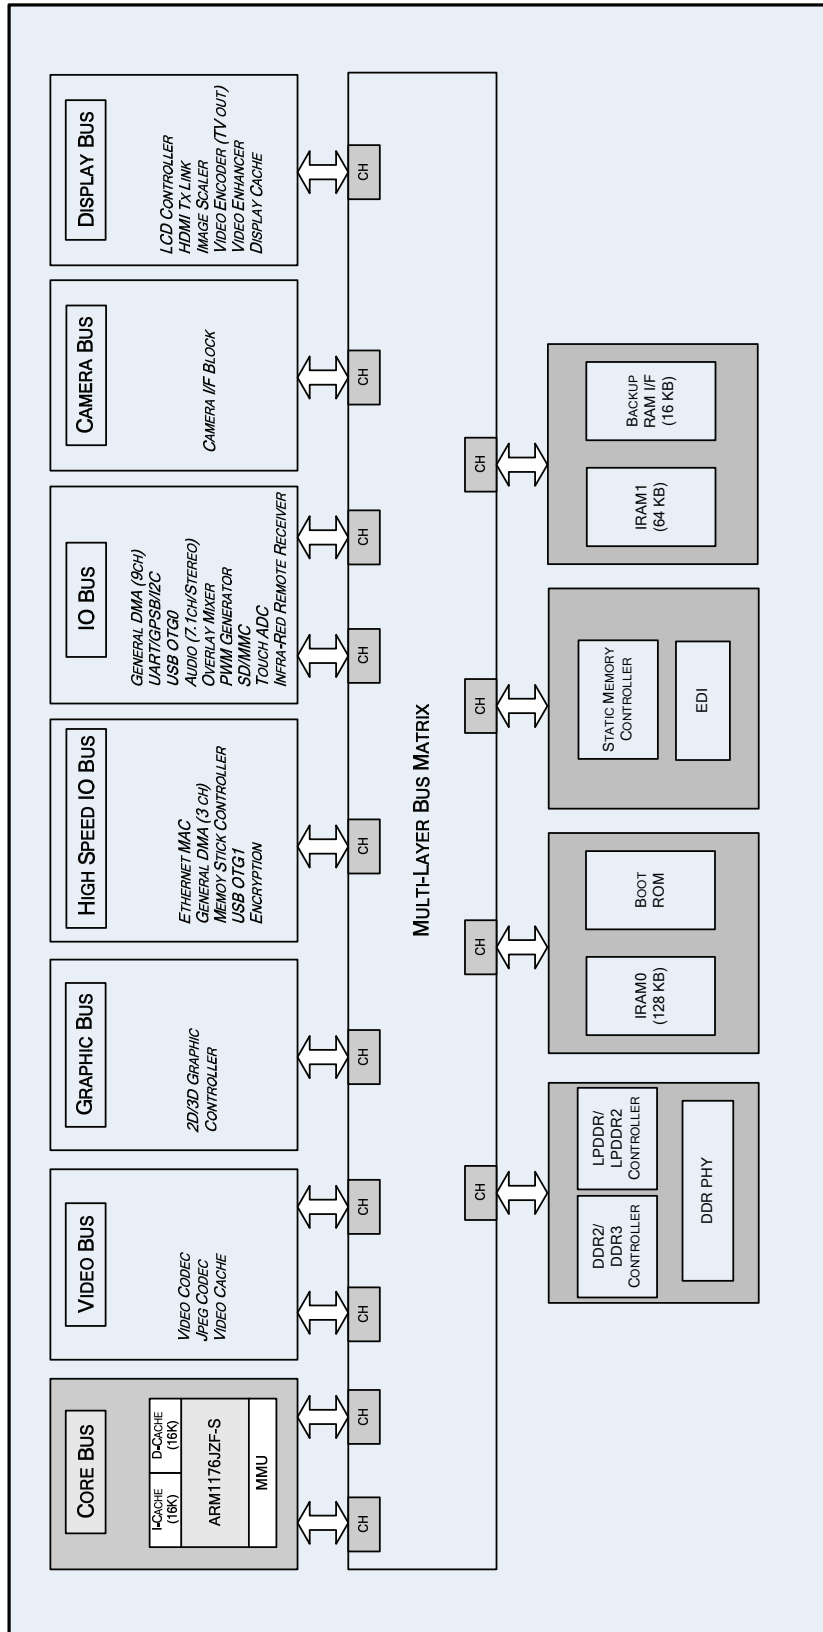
Display Bus

LCD Controller
HDMI Tx Link
Image Scaler
Video Encoder (TV out)
Video Enhancer
Display Cache

CH

Camera Bus

Camera I/F Block

CH

IO Bus

General DMA (9ch)
UART/GPSB/I2C
USB OTG0
Audio (7.1ch/Stereo)
Overlay Mixer
PWM Generator
SD/MMC
Touch ADC
Infra-Red Remote Receiver

CH

CH

High Speed IO Bus

Ethernet MAC
General DMA (3 ch)
Memoy Stick Controller
USB OTG1
Encryption

CH

Graphic Bus

2D/3D Graphic Controller

CH

Video Bus

Video Codec
Jpeg Codec
Video Cache

CH

CH

Core Bus

I-Cache (16K)
D-Cache (16K)
ARM1176JZF-S
MMU

CH

CH

Multi-Layer Bus Matrix

CH

Backup RAM I/F (16 KB)
IRAM1 (64 KB)

CH

Static Memory Controller
EDI

CH

Boot ROM
IRAM0 (128 KB)

CH

LPDDR/ LPDDR2 Controller
DDR2/ DDR3 Controller
DDR PHY